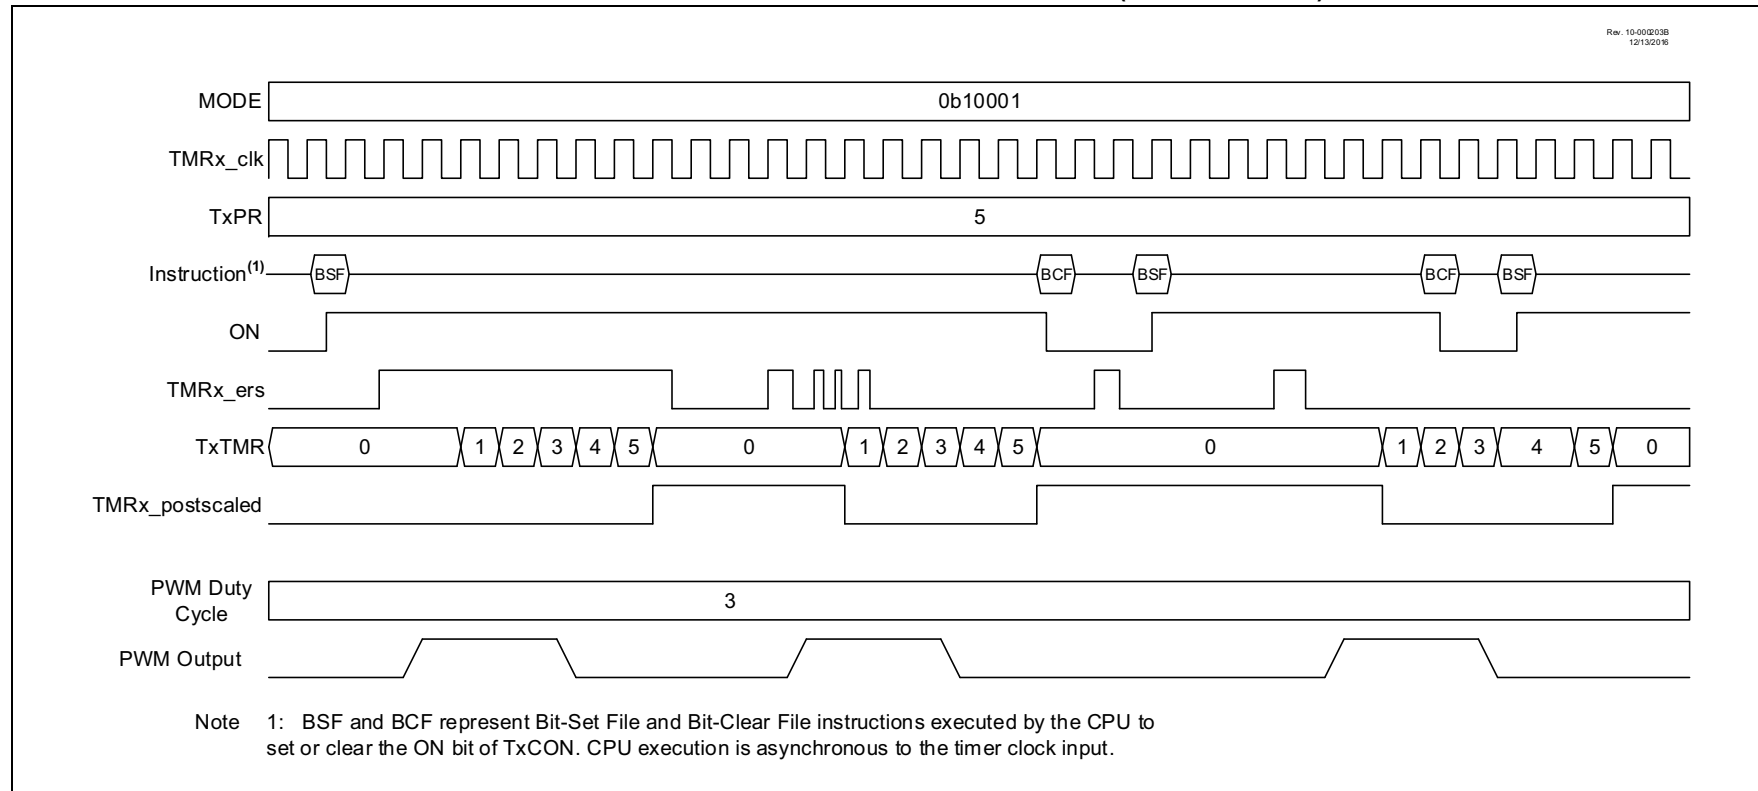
Rev. 10-000203B
12/13/2016

MODE 0b10001

TMRx_clk

TxPR 5

Instruction$^{(1)}$ BSF BCF BSF BCF BSF

ON

TMRx_ers

TxTMR 0 1 2 3 4 5 0 1 2 3 4 5 0 1 2 3 4 5 0

TMRx_postscaled

PWM Duty Cycle 3

PWM Output

Note 1: BSF and BCF represent Bit-Set File and Bit-Clear File instructions executed by the CPU to set or clear the ON bit of TxCON. CPU execution is asynchronous to the timer clock input.